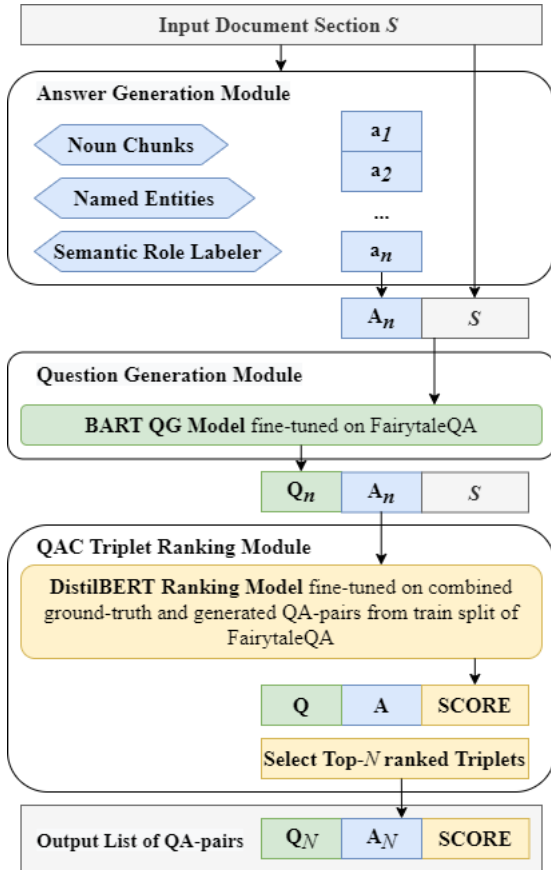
Input Document Section $S$

Answer Generation Module

Noun Chunks

Named Entities

Semantic Role Labeler

$a_1$

$a_2$

...

$a_n$

$A_n$ | $S$

Question Generation Module

BART QG Model fine-tuned on FairytaleQA

$Q_n$ | $A_n$ | $S$

QAC Triplet Ranking Module

DistilBERT Ranking Model fine-tuned on combined ground-truth and generated QA-pairs from train split of FairytaleQA

Q | A | SCORE

Select Top-$N$ ranked Triplets

Output List of QA-pairs

$Q_N$ | $A_N$ | SCORE